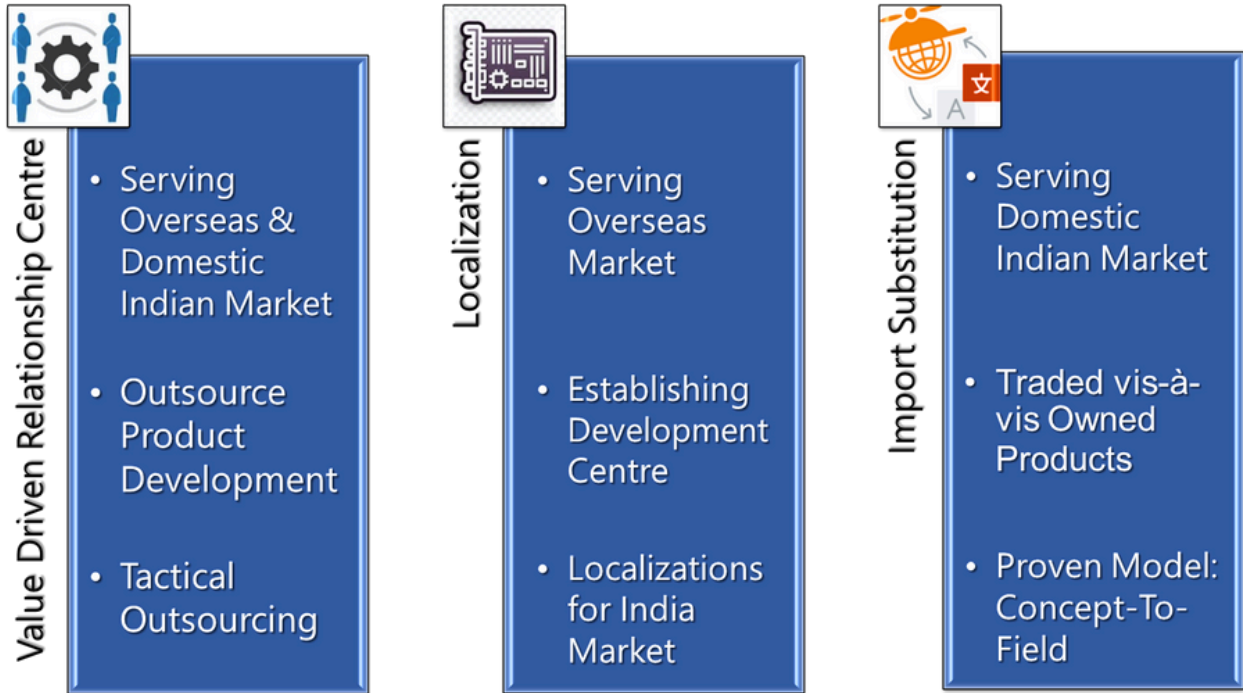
Value Driven Relationship Centre

- Serving Overseas & Domestic Indian Market
- Outsource Product Development
- Tactical Outsourcing

Localization

- Serving Overseas Market
- Establishing Development Centre
- Localizations for India Market

文 A

Import Substitution

- Serving Domestic Indian Market
- Traded vis-à-vis Owned Products
- Proven Model: Concept-To-Field